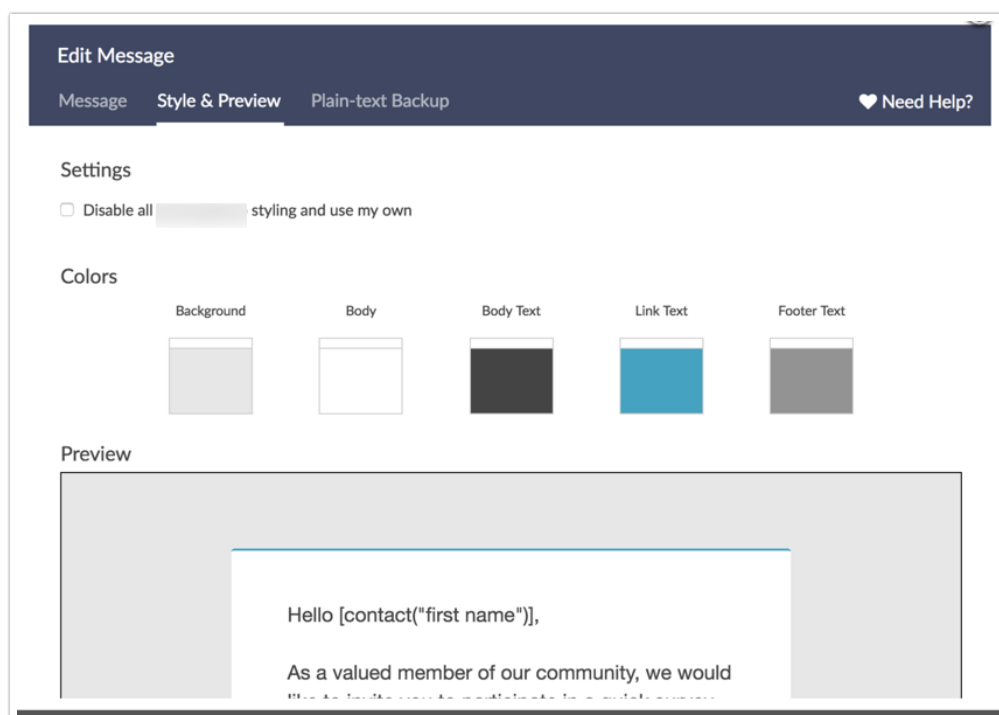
Edit Message

Message Style & Preview Plain-text Backup

♥ Need Help?

Settings

Disable all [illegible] styling and use my own

Colors

Background Body Body Text Link Text Footer Text

Preview

Hello [contact("first name")],

As a valued member of our community, we would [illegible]